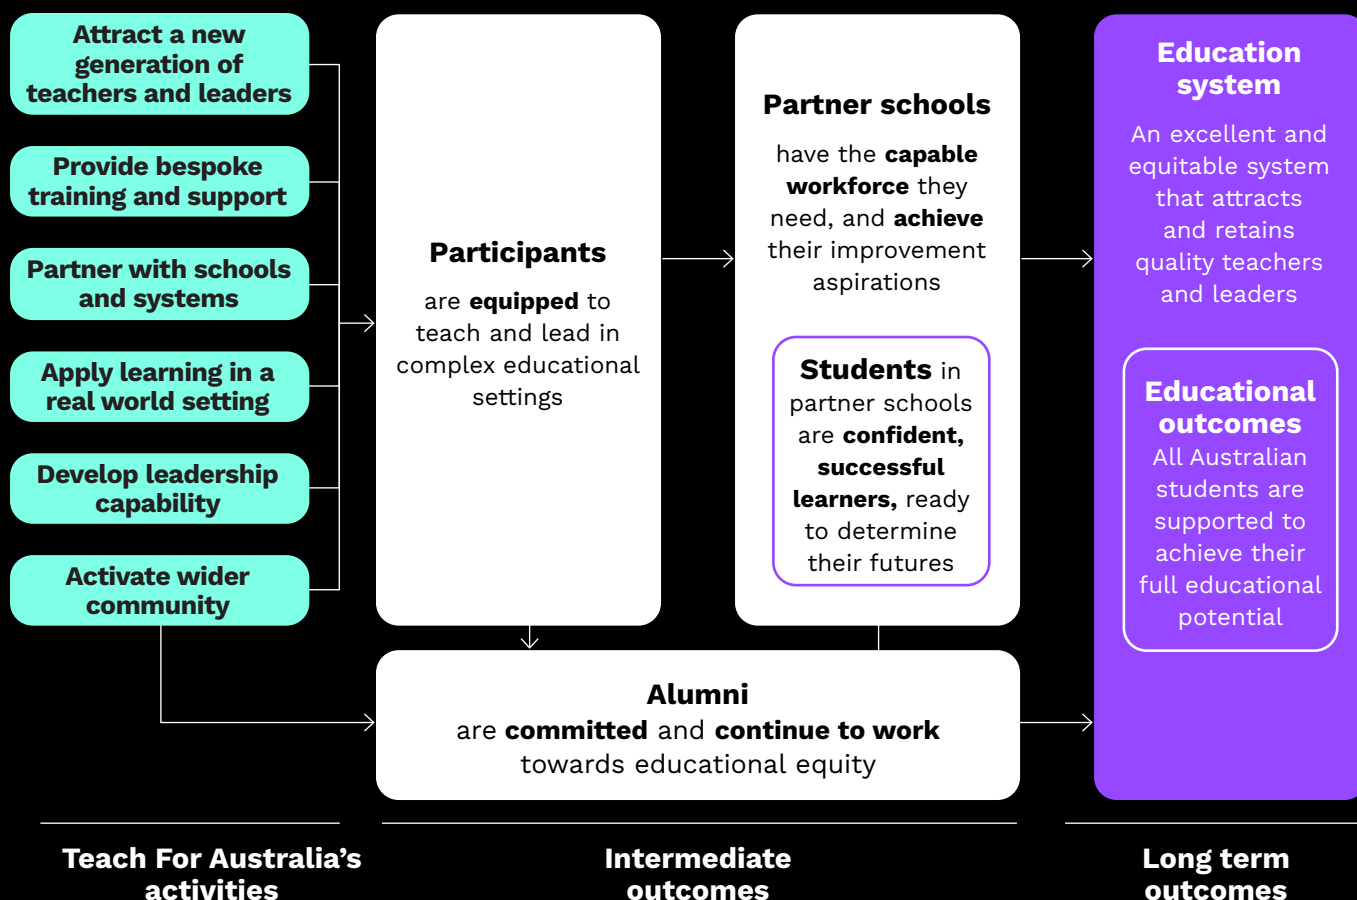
Attract a new generation of teachers and leaders

Provide bespoke training and support

Partner with schools and systems

Apply learning in a real world setting

Develop leadership capability

Activate wider community

Participants
are equipped to teach and lead in complex educational settings

Partner schools
have the capable workforce they need, and achieve their improvement aspirations

Students in partner schools are confident, successful learners, ready to determine their futures

Education system
An excellent and equitable system that attracts and retains quality teachers and leaders

Educational outcomes
All Australian students are supported to achieve their full educational potential

Alumni
are committed and continue to work towards educational equity

Teach For Australia's activities

Intermediate outcomes

Long term outcomes